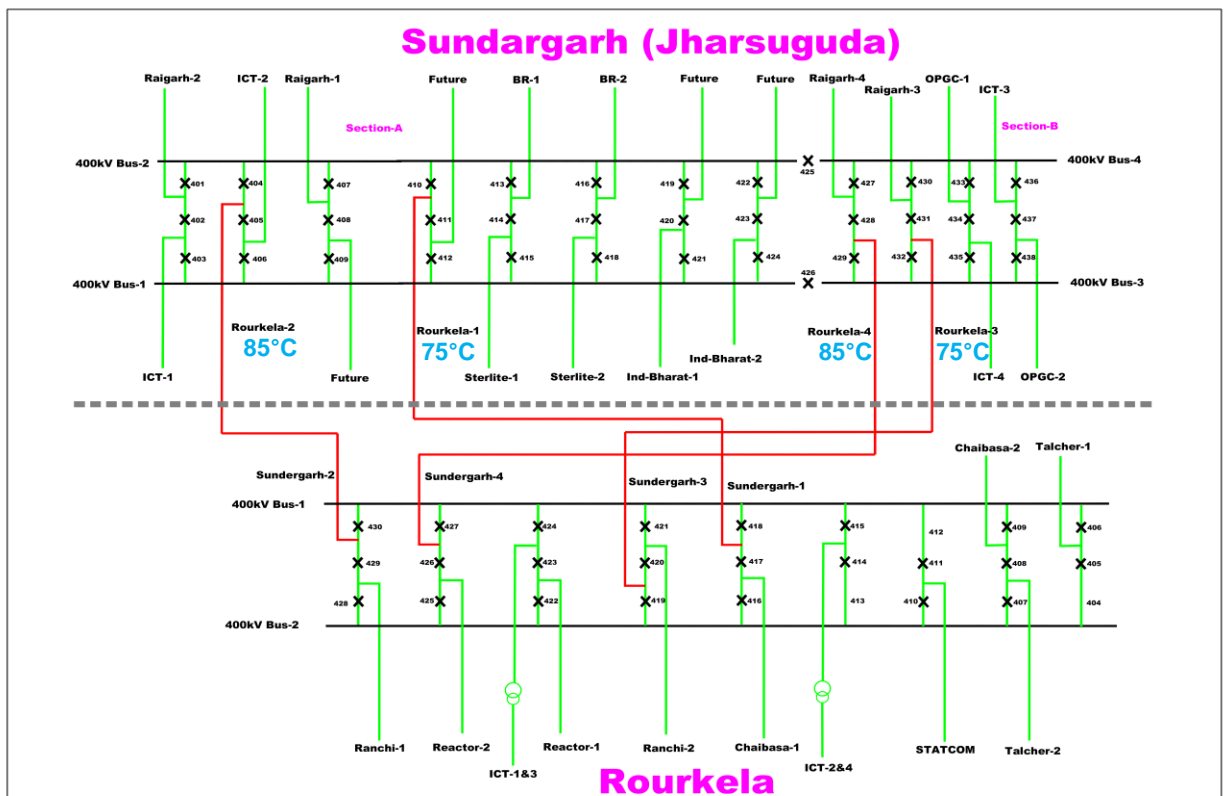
Sundargarh (Jharsuguda)

Raigarh-2
ICT-2
Raigarh-1
Section-A
Future
BR-1
BR-2
Future
Future
Raigarh-4
Raigarh-3
OPGC-1
ICT-3
Section-B

400kV Bus-2
400kV Bus-4
401
404
407
410
413
416
419
422
425
427
430
433
436
402
405
408
411
414
417
420
423
428
431
434
437
403
406
409
412
415
418
421
424
426
429
432
435
438
400kV Bus-1
400kV Bus-3

Rourkela-2
85°C
Rourkela-1
75°C
Rourkela-4
85°C
Rourkela-3
75°C
Ind-Bharat-2
ICT-1
Future
Sterlite-1
Sterlite-2
Ind-Bharat-1
ICT-4
OPGC-2

Chaibasa-2
Talcher-1
Sundergarh-2
Sundergarh-4
Sundergarh-3
Sundergarh-1
400kV Bus-1
430
427
424
421
418
415
412
409
406
429
426
423
420
417
414
411
408
405
428
425
422
419
416
413
410
407
404
400kV Bus-2

Ranchi-1
Reactor-2
Reactor-1
Ranchi-2
Chaibasa-1
STATCOM
Talcher-2
ICT-1&3
ICT-2&4

Rourkela